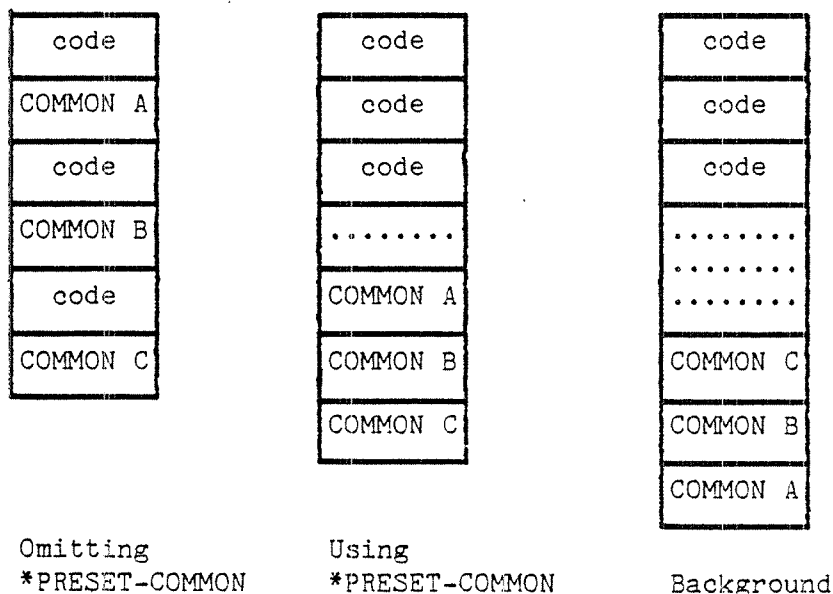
code
COMMON A
code
COMMON B
code
COMMON C

code
code
code
........
COMMON A
COMMON B
COMMON C

code
code
code
........
........
........
COMMON C
COMMON B
COMMON A

Omitting
*PRESET-COMMON

Using
*PRESET-COMMON

Background